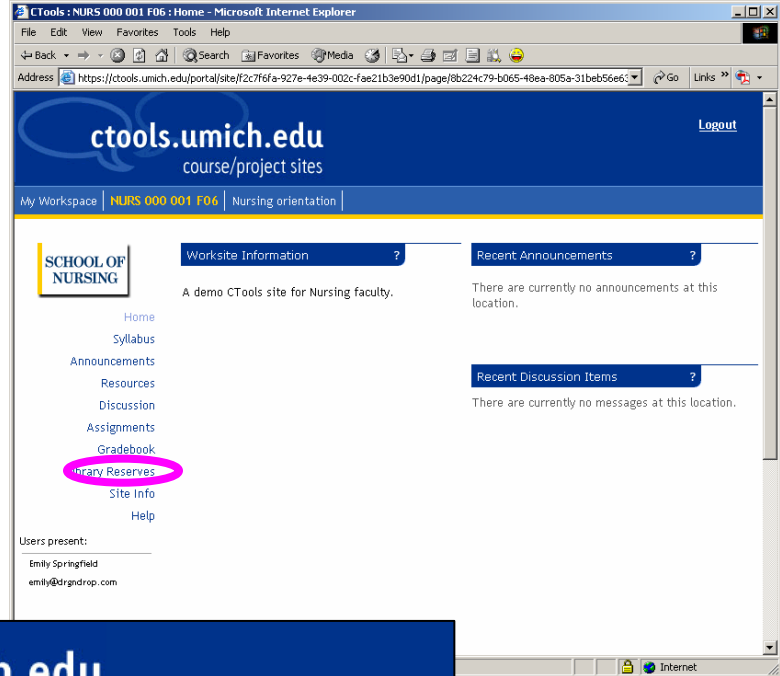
CTools : NURS 000 001 F06 : Home - Microsoft Internet Explorer

File Edit View Favorites Tools Help

Back Search Favorites Media

Address https://ctools.umich.edu/portal/site/f2c7f6fa-927e-4e39-002c-fae21b3e90d1/page/8b224c79-b065-48ea-805a-31beb56e6 Go Links

ctools.umich.edu
course/project sites

Logout

My Workspace | NURS 000 001 F06 | Nursing orientation

SCHOOL OF NURSING

Home
Syllabus
Announcements
Resources
Discussion
Assignments
Gradebook
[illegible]brary Reserves
Site Info
Help

Users present:
Emily Springfield
emily@drgndrop.com

Worksite Information ?

A demo CTools site for Nursing faculty.

Recent Announcements ?

There are currently no announcements at this location.

Recent Discussion Items ?

There are currently no messages at this location.

Internet

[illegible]h.edu